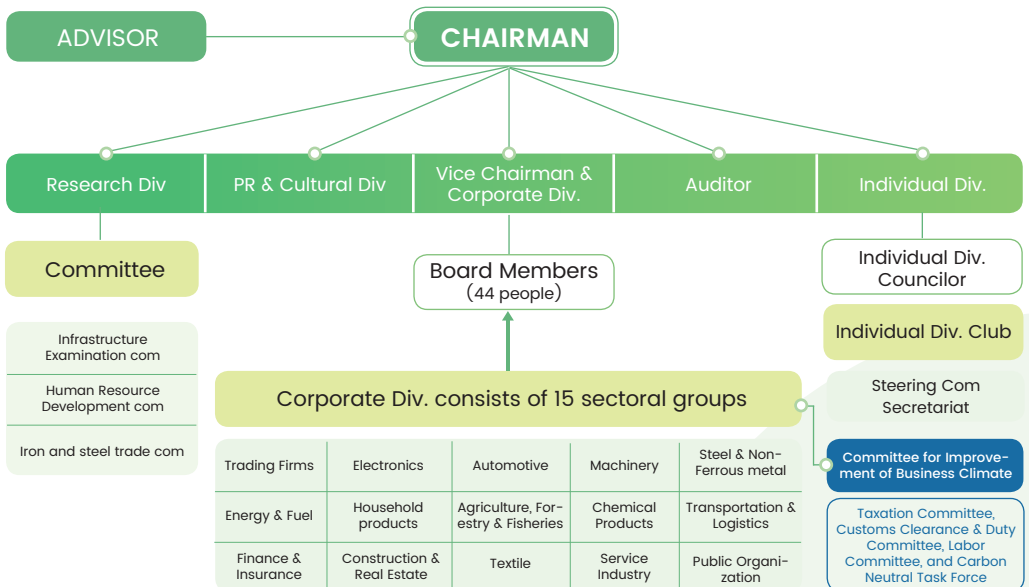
ADVISOR

CHAIRMAN

Research Div

PR & Cultural Div

Vice Chairman & Corporate Div.

Auditor

Individual Div.

Committee

Infrastructure Examination com

Human Resource Development com

Iron and steel trade com

Board Members (44 people)

Individual Div. Councilor

Individual Div. Club

Steering Com Secretariat

Committee for Improvement of Business Climate

Taxation Committee, Customs Clearance & Duty Committee, Labor Committee, and Carbon Neutral Task Force

Corporate Div. consists of 15 sectoral groups

| Trading Firms | Electronics | Automotive | Machinery | Steel & Non-Ferrous metal |
|---|---|---|---|---|
| Energy & Fuel | Household products | Agriculture, Forestry & Fisheries | Chemical Products | Transportation & Logistics |
| Finance & Insurance | Construction & Real Estate | Textile | Service Industry | Public Organization |